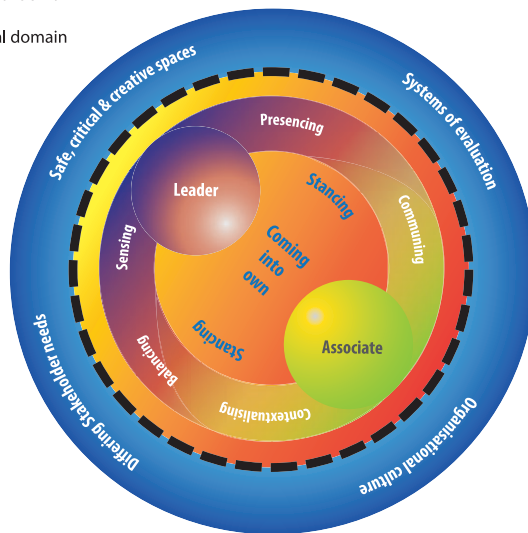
al domain

Safe, critical & creative spaces

Systems of evaluation

Differing Stakeholder needs

Organisational culture

Presencing

Communing

Contextualising

Balancing

Sensing

Leader

Stancing

Coming into own

Stancing

Associate